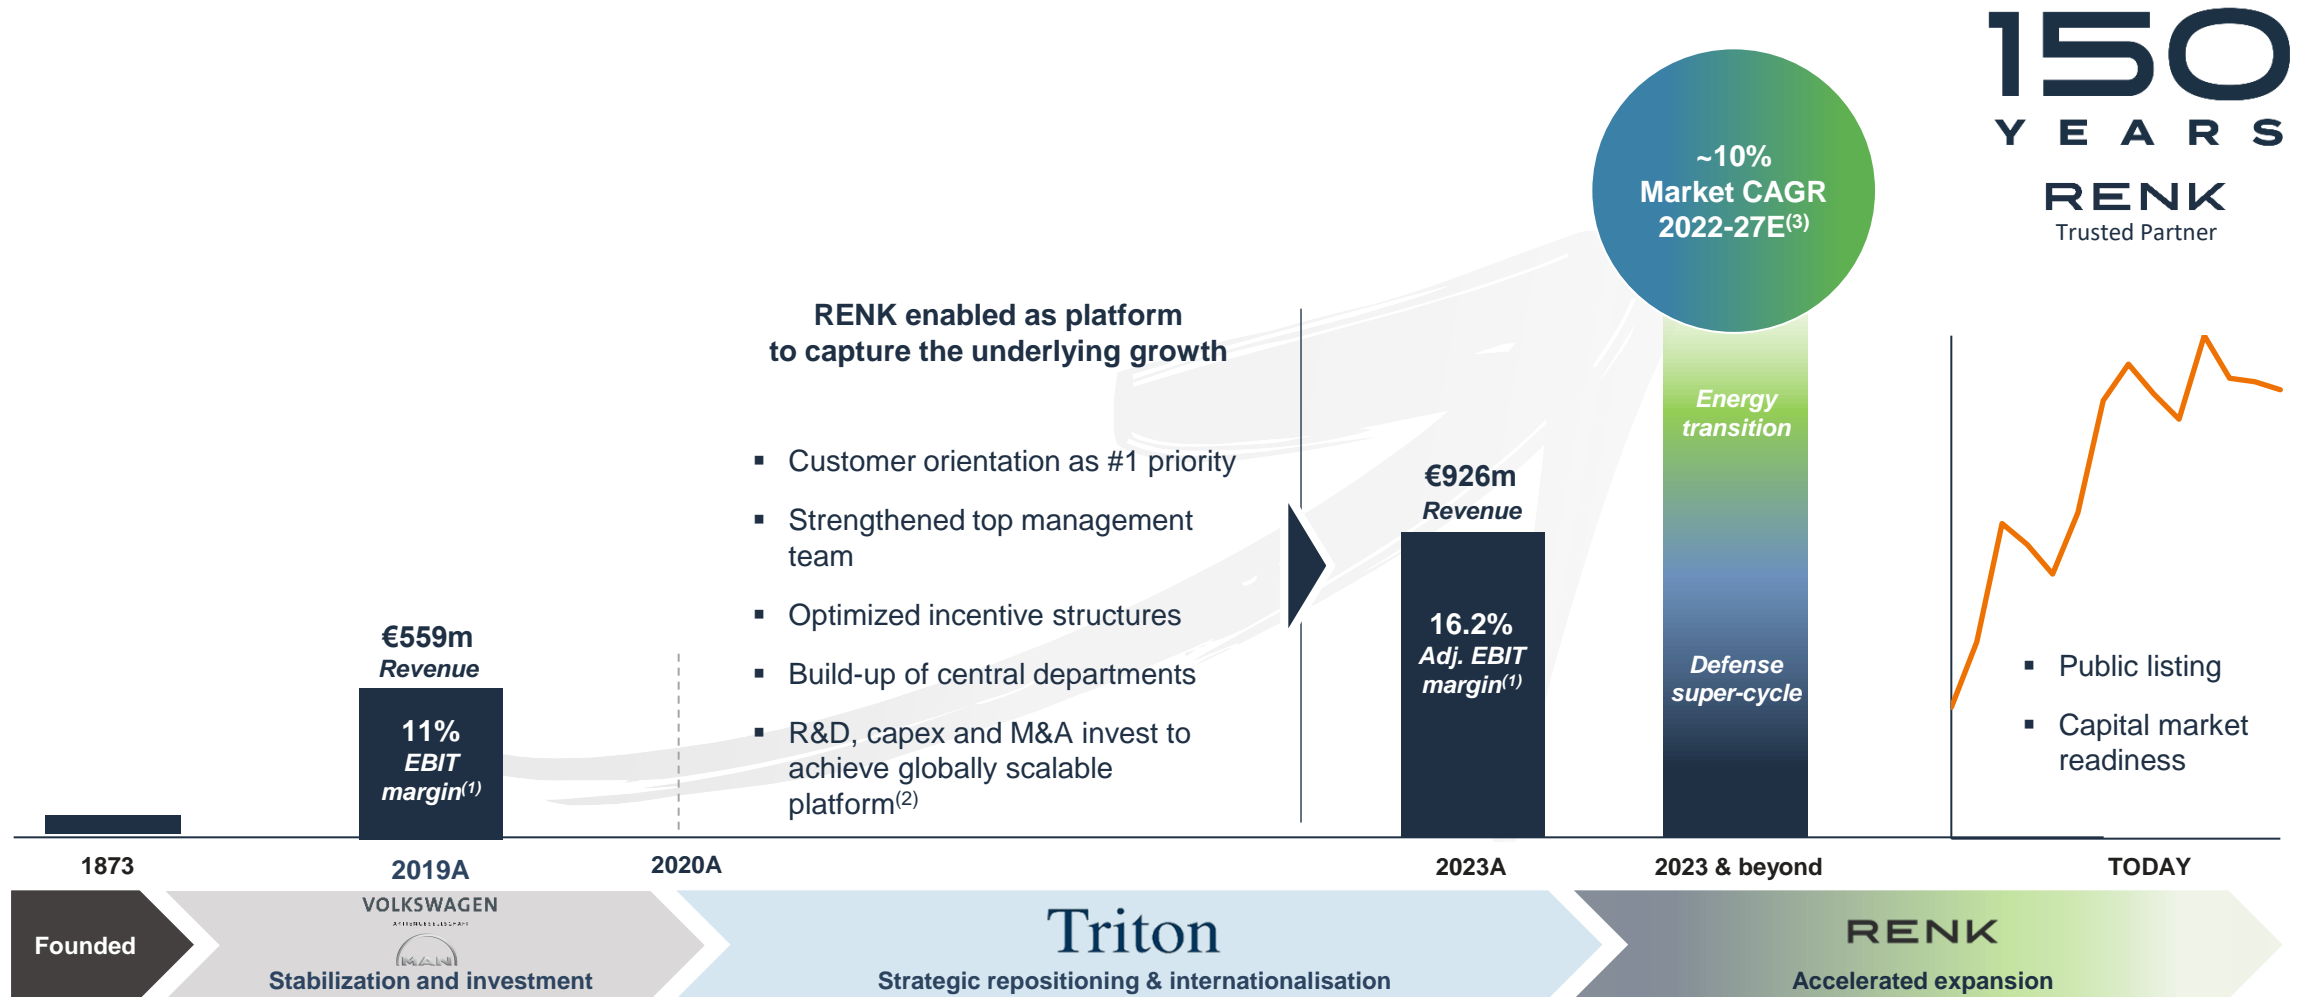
150
YEARS
RENK
Trusted Partner

~10%
Market CAGR
2022-27E$^{(3)}$

RENK enabled as platform to capture the underlying growth

- Customer orientation as #1 priority
- Strengthened top management team
- Optimized incentive structures
- Build-up of central departments
- R&D, capex and M&A invest to achieve globally scalable platform$^{(2)}$

€559m
Revenue
11%
EBIT
margin$^{(1)}$

€926m
Revenue
16.2%
Adj. EBIT
margin$^{(1)}$

Energy transition

Defense super-cycle

- Public listing
- Capital market readiness

1873
2019A
2020A
2023A
2023 & beyond
TODAY

Founded

VOLKSWAGEN
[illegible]
MAN
Stabilization and investment

Triton
Strategic repositioning & internationalisation

RENK
Accelerated expansion